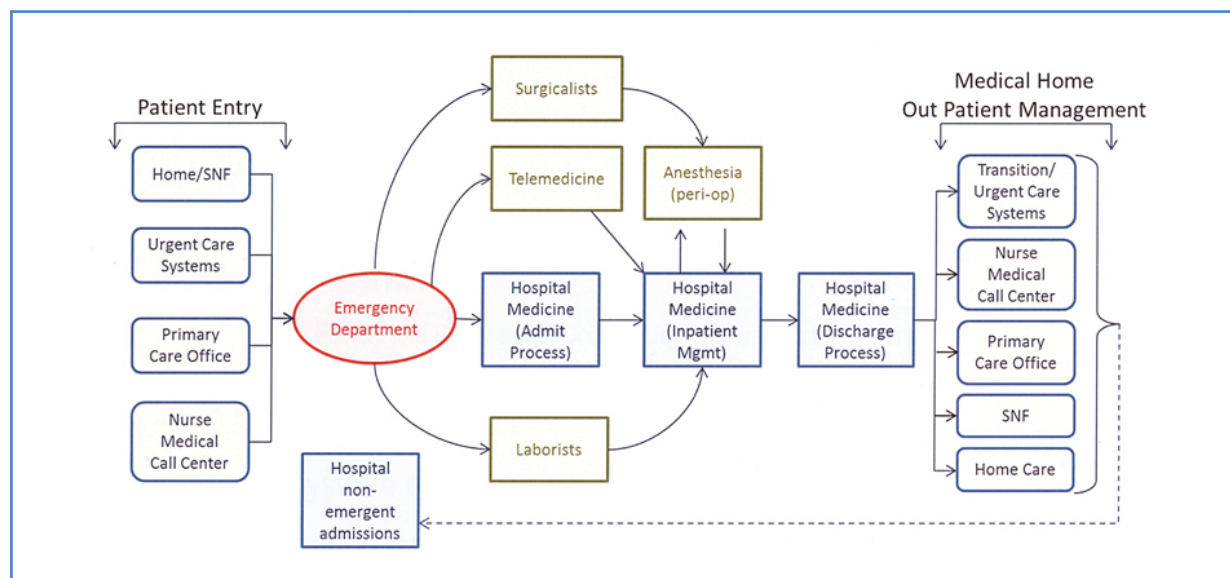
Patient Entry

Home/SNF

Urgent Care Systems

Primary Care Office

Nurse Medical Call Center

Emergency Department

Surgicalists

Telemedicine

Anesthesia (peri-op)

Hospital Medicine (Admit Process)

Hospital Medicine (Inpatient Mgmt)

Hospital Medicine (Discharge Process)

Laborists

Hospital non-emergent admissions

Medical Home
Out Patient Management

Transition/ Urgent Care Systems

Nurse Medical Call Center

Primary Care Office

SNF

Home Care